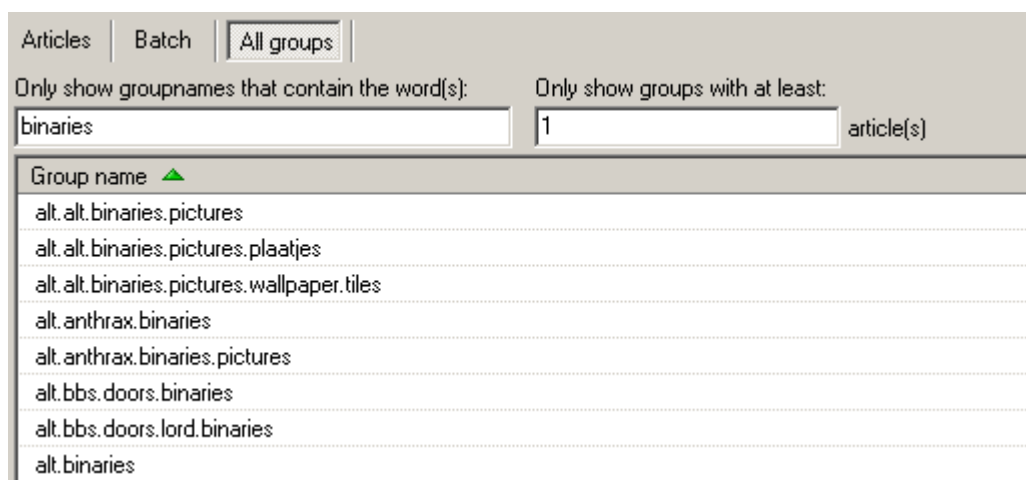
Articles | Batch | All groups

Only show groupnames that contain the word(s):
binaries

Only show groups with at least:
1
article(s)

| Group name |
|---|
| alt.alt.binaries.pictures |
| alt.alt.binaries.pictures.plaatjes |
| alt.alt.binaries.pictures.wallpaper.tiles |
| alt.anthrax.binaries |
| alt.anthrax.binaries.pictures |
| alt.bbs.doors.binaries |
| alt.bbs.doors.lord.binaries |
| alt.binaries |